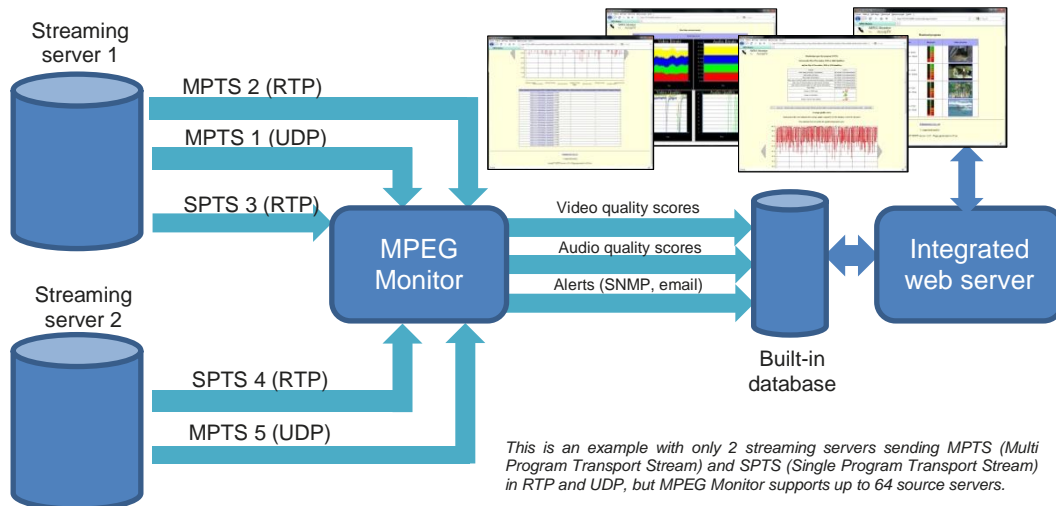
Streaming server 1

MPTS 2 (RTP)

MPTS 1 (UDP)

SPTS 3 (RTP)

Streaming server 2

SPTS 4 (RTP)

MPTS 5 (UDP)

MPEG Monitor

Video quality scores

Audio quality scores

Alerts (SNMP, email)

Built-in database

Integrated web server

This is an example with only 2 streaming servers sending MPTS (Multi Program Transport Stream) and SPTS (Single Program Transport Stream) in RTP and UDP, but MPEG Monitor supports up to 64 source servers.